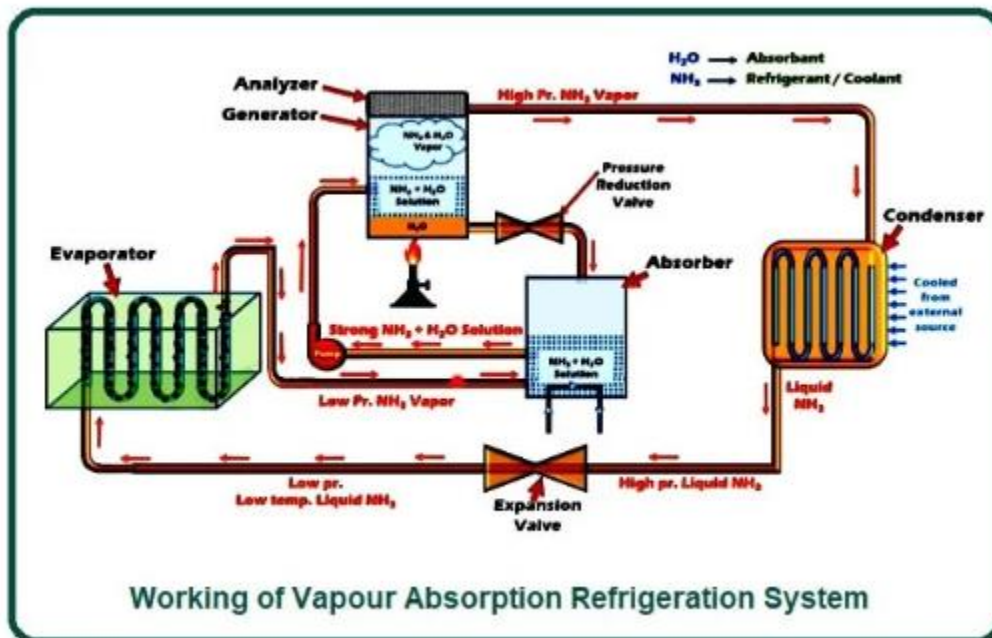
$H_2O$ → Absorbant
$NH_3$ → Refrigerant / Coolant

Analyzer

Generator

High Pr. $NH_3$ Vapor

$NH_3$ & $H_2O$ Vapor

$NH_3$ + $H_2O$ Solution

$H_2O$

Pressure Reduction Valve

Condenser

Evaporator

Absorber

Cooled from external source

Strong $NH_3$ + $H_2O$ Solution

Pump

$NH_3$ + $H_2O$ Solution

Low Pr. $NH_3$ Vapor

Liquid $NH_3$

Low pr. Low temp. Liquid $NH_3$

High pr. Liquid $NH_3$

Expansion Valve

Working of Vapour Absorption Refrigeration System